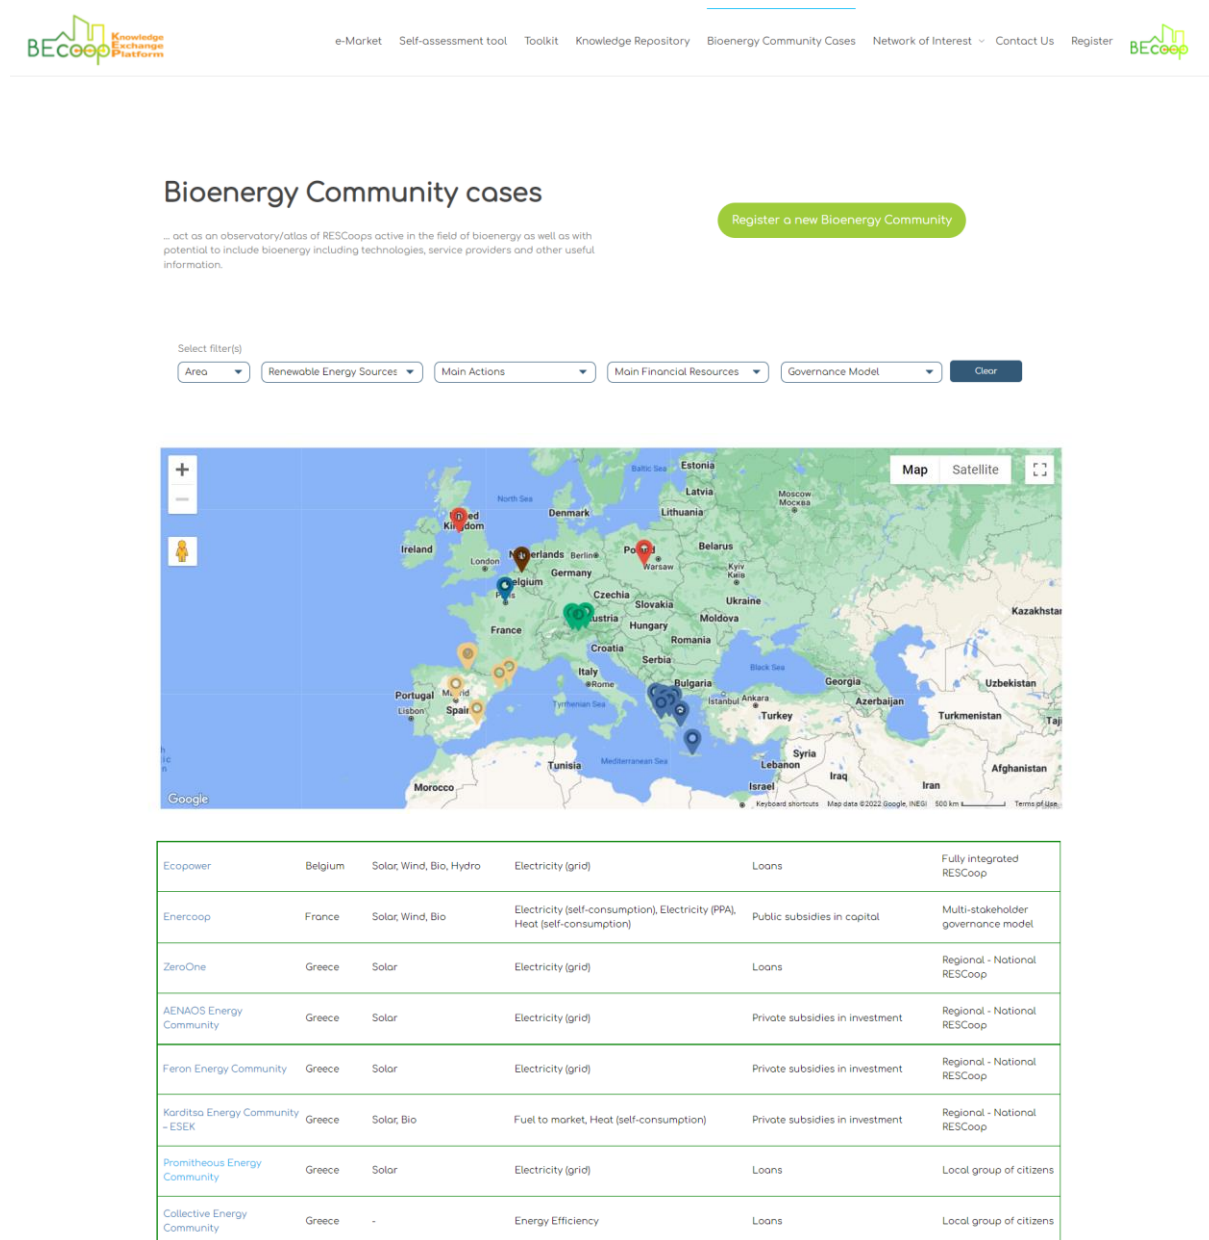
BECoop Knowledge Exchange Platform

e-Market Self-assessment tool Toolkit Knowledge Repository Bioenergy Community Cases Network of Interest Contact Us Register

BECoop

Bioenergy Community cases

... act as an observatory/atlas of RESCoops active in the field of bioenergy as well as with potential to include bioenergy including technologies, service providers and other useful information.

Register a new Bioenergy Community

Select filter(s)

Area Renewable Energy Sources Main Actions Main Financial Resources Governance Model Clear

Map Satellite

Baltic Sea Estonia Latvia North Sea Denmark Lithuania Moscow Москва United Kingdom Ireland Netherlands Berlin Poland Belarus London Germany Warsaw Kyiv Київ Belgium Paris Czechia Slovakia Ukraine Kazakhstan Austria Hungary Moldova France Romania Croatia Serbia Black Sea Italy Rome Bulgaria Georgia Uzbekistan Portugal Madrid Istanbul Ankara Azerbaijan Lisbon Spain Tyrrhenian Sea Turkey Turkmenistan Syria Tunisia Mediterranean Sea Lebanon Iraq Afghanistan Morocco Israel Iran

Google Keyboard shortcuts Map data ©2022 Google, INEGI 500 km Terms of Use

| Ecopower | Belgium | Solar, Wind, Bio, Hydro | Electricity (grid) | Loans | Fully integrated RESCoop |
|---|---|---|---|---|---|
| Enercoop | France | Solar, Wind, Bio | Electricity (self-consumption), Electricity (PPA), Heat (self-consumption) | Public subsidies in capital | Multi-stakeholder governance model |
| ZeroOne | Greece | Solar | Electricity (grid) | Loans | Regional - National RESCoop |
| AENAOS Energy Community | Greece | Solar | Electricity (grid) | Private subsidies in investment | Regional - National RESCoop |
| Feron Energy Community | Greece | Solar | Electricity (grid) | Private subsidies in investment | Regional - National RESCoop |
| Karditsa Energy Community - ESEK | Greece | Solar, Bio | Fuel to market, Heat (self-consumption) | Private subsidies in investment | Regional - National RESCoop |
| Promitheous Energy Community | Greece | Solar | Electricity (grid) | Loans | Local group of citizens |
| Collective Energy Community | Greece | - | Energy Efficiency | Loans | Local group of citizens |